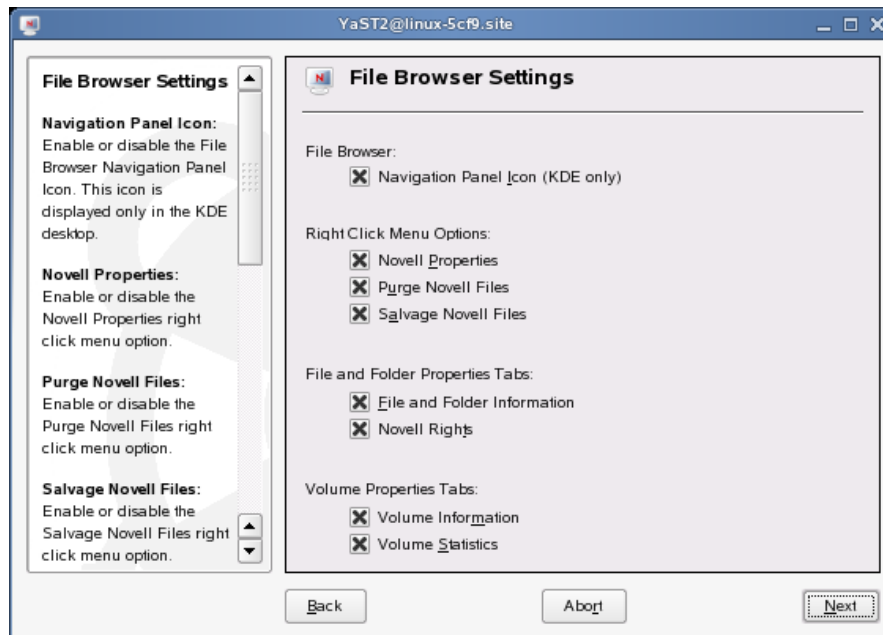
YaST2@linux-5cf9.site

File Browser Settings

Navigation Panel Icon: Enable or disable the File Browser Navigation Panel Icon. This icon is displayed only in the KDE desktop.

Novell Properties: Enable or disable the Novell Properties right click menu option.

Purge Novell Files: Enable or disable the Purge Novell Files right click menu option.

Salvage Novell Files: Enable or disable the Salvage Novell Files right click menu option.

File Browser Settings

File Browser:

Navigation Panel Icon (KDE only)

Right Click Menu Options:

Novell Properties

Purge Novell Files

Salvage Novell Files

File and Folder Properties Tabs:

File and Folder Information

Novell Rights

Volume Properties Tabs:

Volume Information

Volume Statistics

Back

Abort

Next